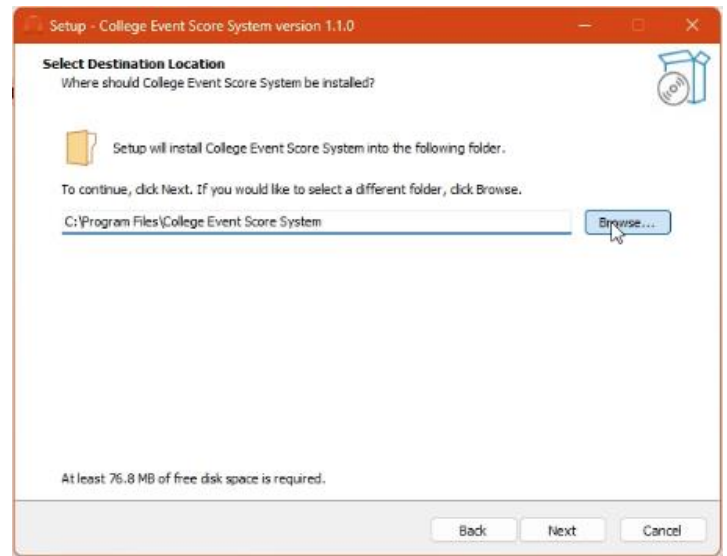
Setup - College Event Score System version 1.1.0

Select Destination Location
Where should College Event Score System be installed?

Setup will install College Event Score System into the following folder.

To continue, click Next. If you would like to select a different folder, click Browse.

C:\Program Files\College Event Score System

Browse...

At least 76.8 MB of free disk space is required.

Back

Next

Cancel